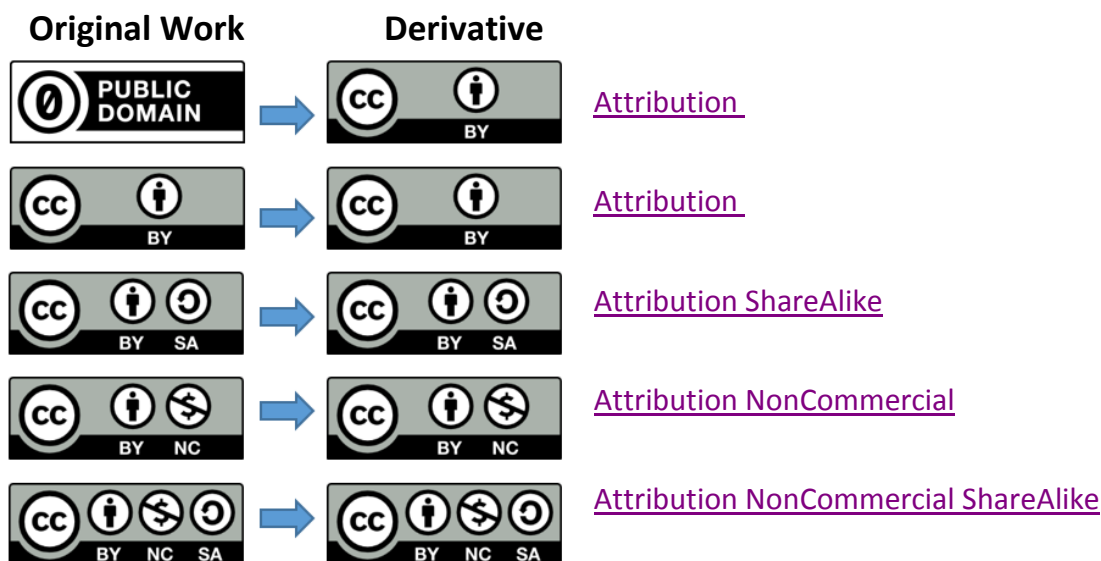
Original Work Derivative

PUBLIC DOMAIN → cc BY Attribution

cc BY → cc BY Attribution

cc BY SA → cc BY SA Attribution ShareAlike

cc BY NC → cc BY NC Attribution NonCommercial

cc BY NC SA → cc BY NC SA Attribution NonCommercial ShareAlike